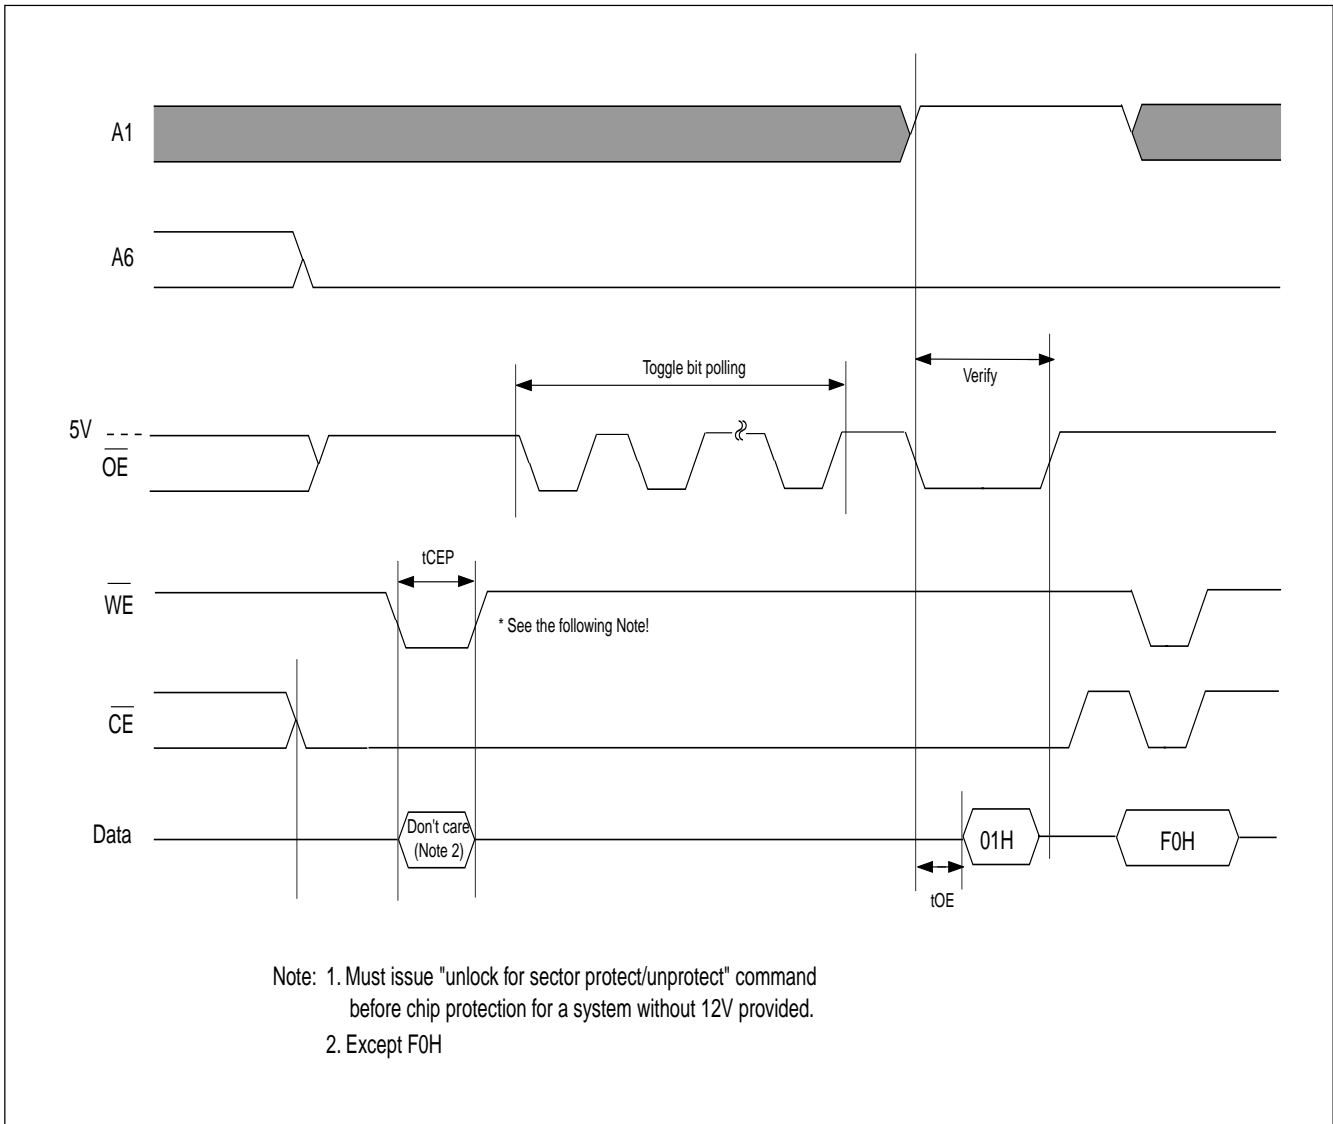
A1

A6

Toggle bit polling

Verify

5V

$\overline{OE}$

tCEP

$\overline{WE}$

* See the following Note!

$\overline{CE}$

Data

Don't care (Note 2)

01H

F0H

tOE

Note: 1. Must issue "unlock for sector protect/unprotect" command before chip protection for a system without 12V provided.
2. Except F0H